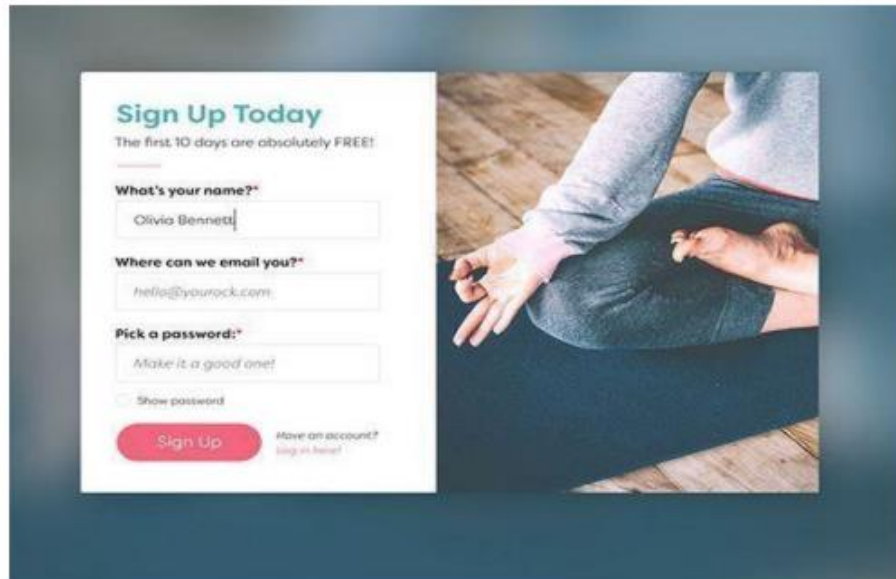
Sign Up Today

The first 10 days are absolutely FREE!

What's your name?*

Olivia Bennett

Where can we email you?*

hello@yourock.com

Pick a password:*

Make it a good one!

Show password

Sign Up

Have an account? Log in here!